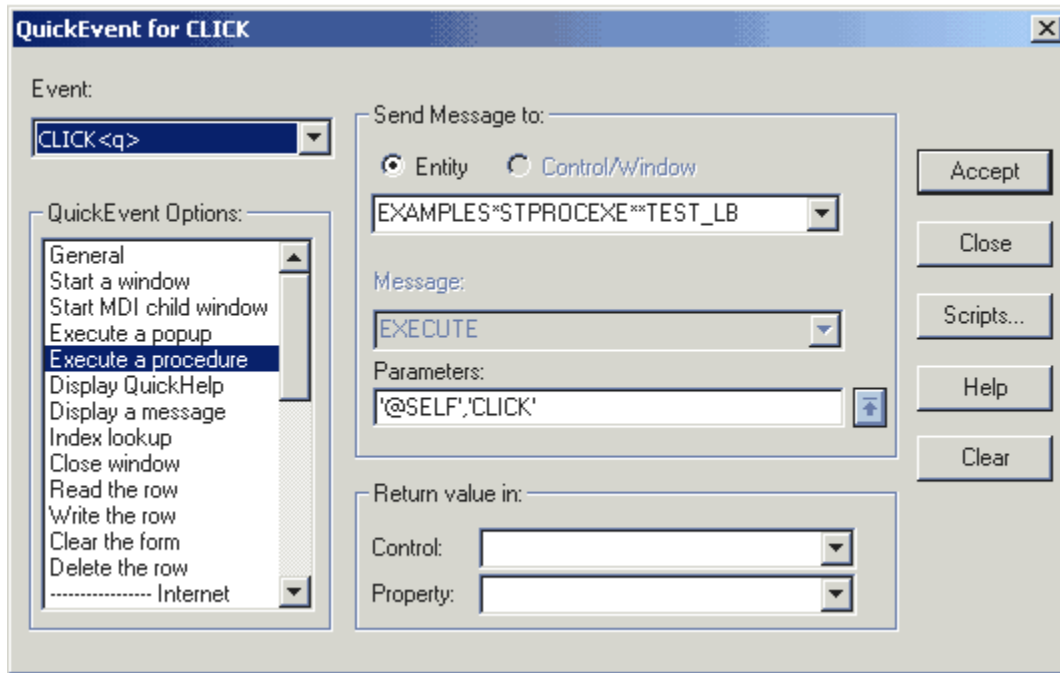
QuickEvent for CLICK

Event:

CLICK<q>

QuickEvent Options:

General
Start a window
Start MDI child window
Execute a popup
Execute a procedure
Display QuickHelp
Display a message
Index lookup
Close window
Read the row
Write the row
Clear the form
Delete the row
---------------- Internet

Send Message to:

Entity Control/Window

EXAMPLES*STPROCEXE**TEST_LB

Message:

EXECUTE

Parameters:

'@SELF','CLICK'

Return value in:

Control:

Property:

Accept

Close

Scripts...

Help

Clear